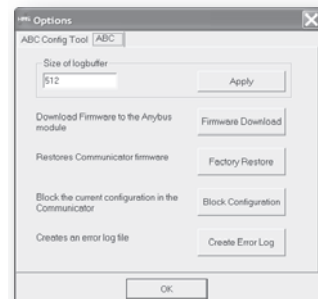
Options

ABC Config Tool | ABC

Size of logbuffer

512

Apply

Download Firmware to the Anybus module

Firmware Download

Restores Communicator firmware

Factory Restore

Block the current configuration in the Communicator

Block Configuration

Creates an error log file

Create Error Log

OK